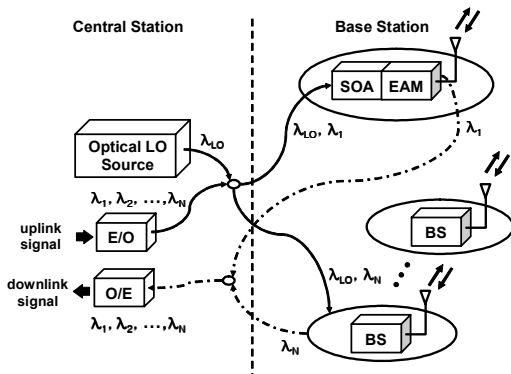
Central Station

Base Station

SOA

EAM

Optical LO Source

$\lambda_{LO}$

$\lambda_{LO}, \lambda_1$

$\lambda_1$

$\lambda_1, \lambda_2, \ldots, \lambda_N$

uplink signal

E/O

BS

downlink signal

O/E

$\lambda_{LO}, \lambda_N$

$\lambda_1, \lambda_2, \ldots, \lambda_N$

BS

$\lambda_N$